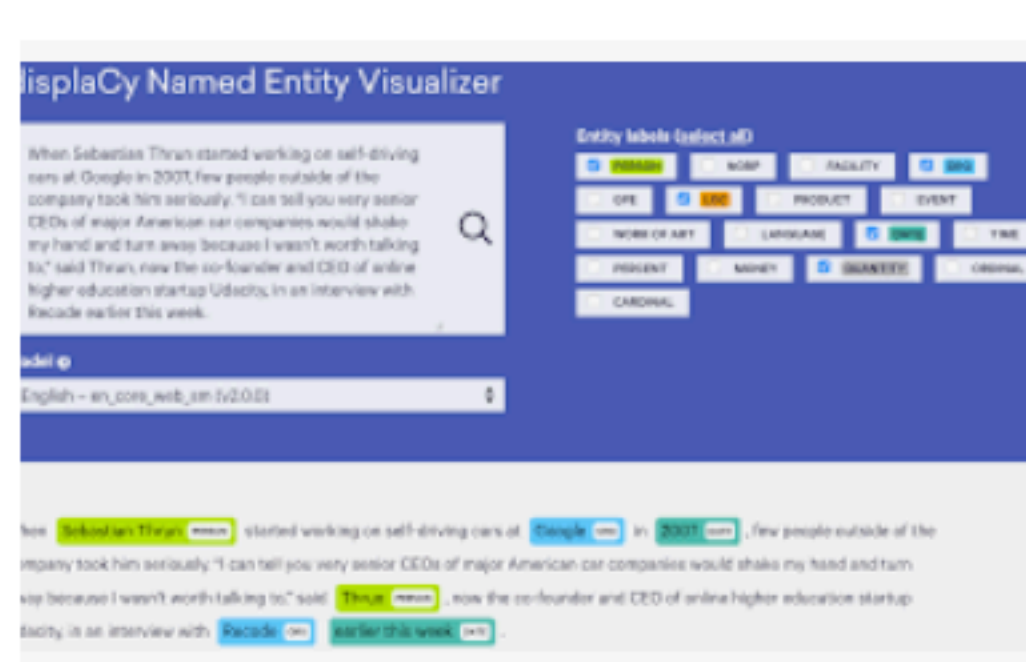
isplaCy Named Entity Visualizer

When Sebastian Thrun started working on self-driving cars at Google in 2007, few people outside of the company took him seriously. "I can tell you very senior CEOs of major American car companies would shake my hand and turn away because I wasn't worth talking to," said Thrun, now the co-founder and CEO of online higher education startup Udacity, in an interview with Recode earlier this week.

odel

English - en_core_web_sm (v2.0.0)

Entity labels (select all)

PERSON
NORP
FACILITY
ORG
GPE
LOC
PRODUCT
EVENT
WORK OF ART
LANGUAGE
DATE
TIME
PERCENT
MONEY
QUANTITY
ORDINAL
CARDINAL

hen Sebastian Thrun PERSON started working on self-driving cars at Google ORG in 2007 DATE , few people outside of the mpany took him seriously. "I can tell you very senior CEOs of major American car companies would shake my hand and turn ay because I wasn't worth talking to," said Thrun PERSON , now the co-founder and CEO of online higher education startup dacity, in an interview with Recode ORG earlier this week DATE .